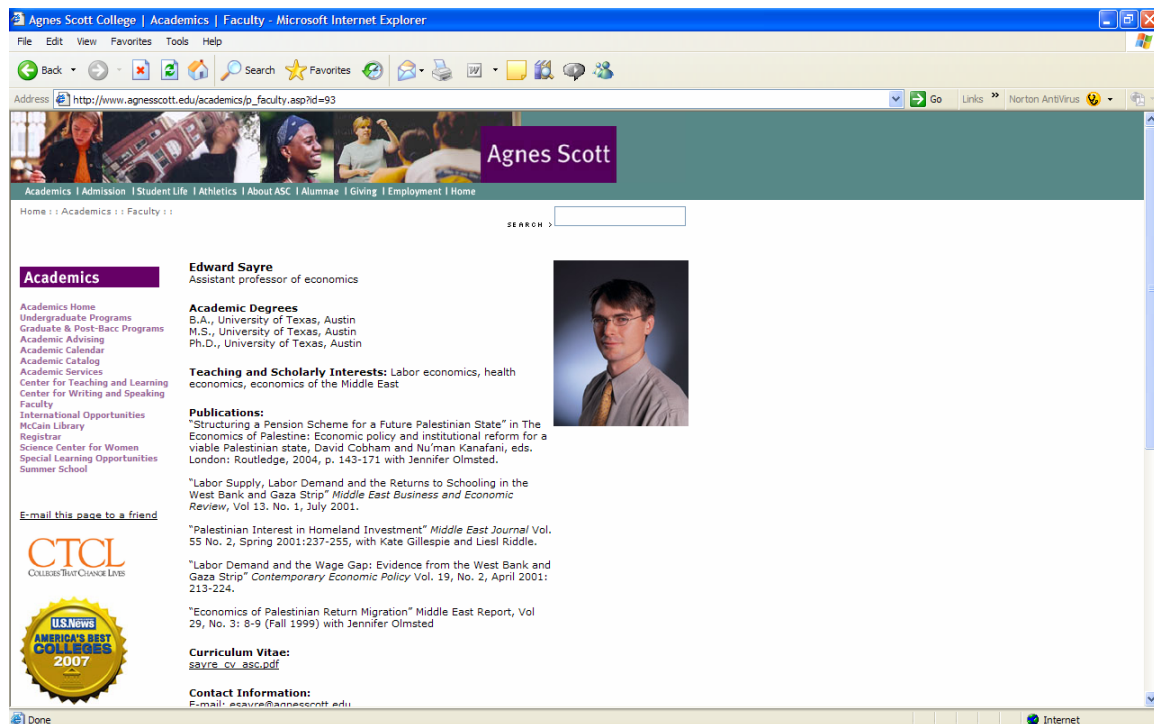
Agnes Scott College | Academics | Faculty - Microsoft Internet Explorer

File Edit View Favorites Tools Help

Back Search Favorites

Address http://www.agnesscott.edu/academics/p_faculty.asp?id=93 Go Links Norton AntiVirus

Agnes Scott

Academics | Admission | Student Life | Athletics | About ASC | Alumnae | Giving | Employment | Home

Home : : Academics : : Faculty : :

SEARCH >

Academics

Academics Home
Undergraduate Programs
Graduate & Post-Bacc Programs
Academic Advising
Academic Calendar
Academic Catalog
Academic Services
Center for Teaching and Learning
Center for Writing and Speaking
Faculty
International Opportunities
McCain Library
Registrar
Science Center for Women
Special Learning Opportunities
Summer School

E-mail this page to a friend

CTCL
COLLEGES THAT CHANGE LIVES

U.S.News
AMERICA'S BEST COLLEGES
2007

Edward Sayre
Assistant professor of economics

Academic Degrees
B.A., University of Texas, Austin
M.S., University of Texas, Austin
Ph.D., University of Texas, Austin

Teaching and Scholarly Interests: Labor economics, health economics, economics of the Middle East

Publications:
"Structuring a Pension Scheme for a Future Palestinian State" in The Economics of Palestine: Economic policy and institutional reform for a viable Palestinian state, David Cobham and Nu'man Kanafani, eds. London: Routledge, 2004, p. 143-171 with Jennifer Olmsted.

"Labor Supply, Labor Demand and the Returns to Schooling in the West Bank and Gaza Strip" Middle East Business and Economic Review, Vol 13. No. 1, July 2001.

"Palestinian Interest in Homeland Investment" Middle East Journal Vol. 55 No. 2, Spring 2001:237-255, with Kate Gillespie and Liesl Riddle.

"Labor Demand and the Wage Gap: Evidence from the West Bank and Gaza Strip" Contemporary Economic Policy Vol. 19, No. 2, April 2001: 213-224.

"Economics of Palestinian Return Migration" Middle East Report, Vol 29, No. 3: 8-9 (Fall 1999) with Jennifer Olmsted

Curriculum Vitae:
sayre_cv_asc.pdf

Contact Information:
E-mail: esayre@agnesscott.edu

Done Internet